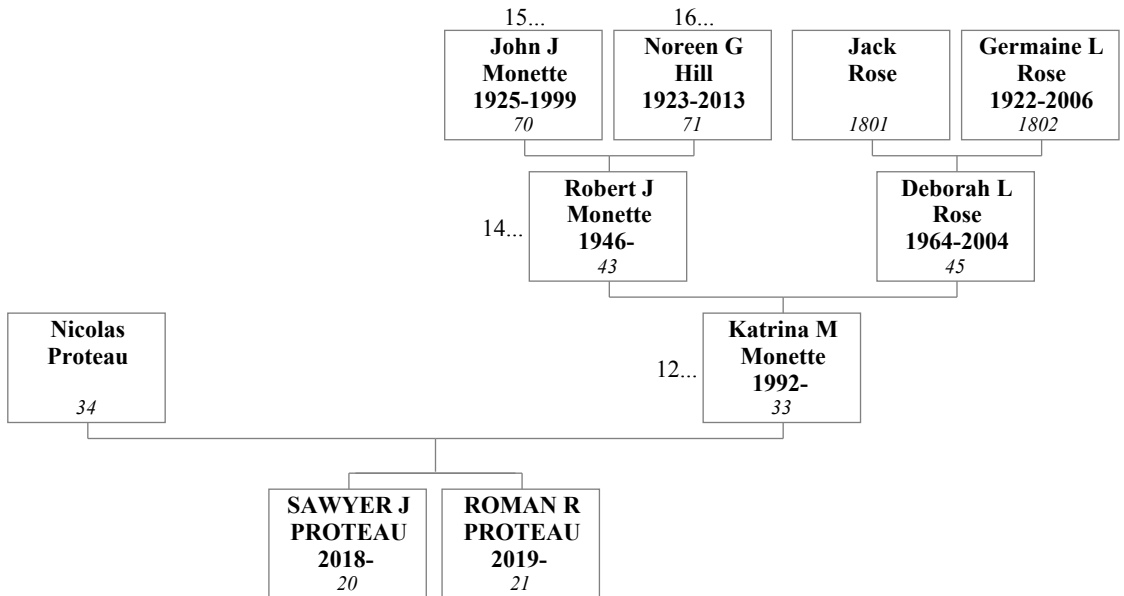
15...
John J
Monette
1925-1999
70

16...
Noreen G
Hill
1923-2013
71

Jack
Rose
1801

Germaine L
Rose
1922-2006
1802

14...
Robert J
Monette
1946-
43

Deborah L
Rose
1964-2004
45

Nicolas
Proteau
34

12...
Katrina M
Monette
1992-
33

SAWYER J
PROTEAU
2018-
20

ROMAN R
PROTEAU
2019-
21